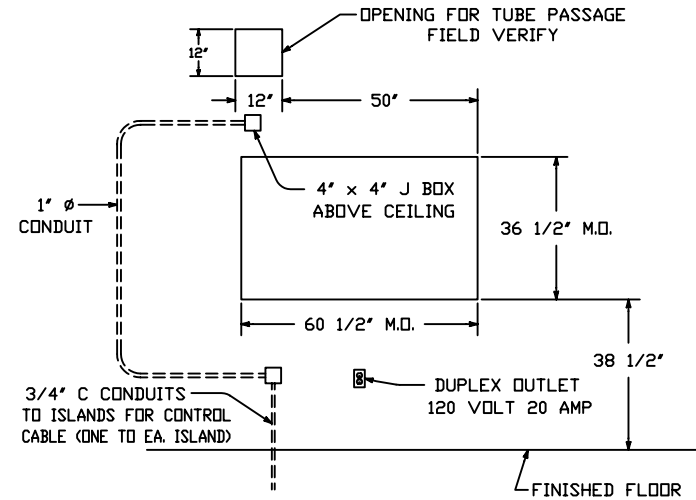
OPENING FOR TUBE PASSAGE
FIELD VERIFY

12"

12"

50"

4" x 4" J BOX
ABOVE CEILING

1" ø
CONDUIT

36 1/2" M.O.

60 1/2" M.O.

38 1/2"

3/4" C CONDUITS
TO ISLANDS FOR CONTROL
CABLE (ONE TO EA. ISLAND)

DUPLEX OUTLET
120 VOLT 20 AMP

FINISHED FLOOR